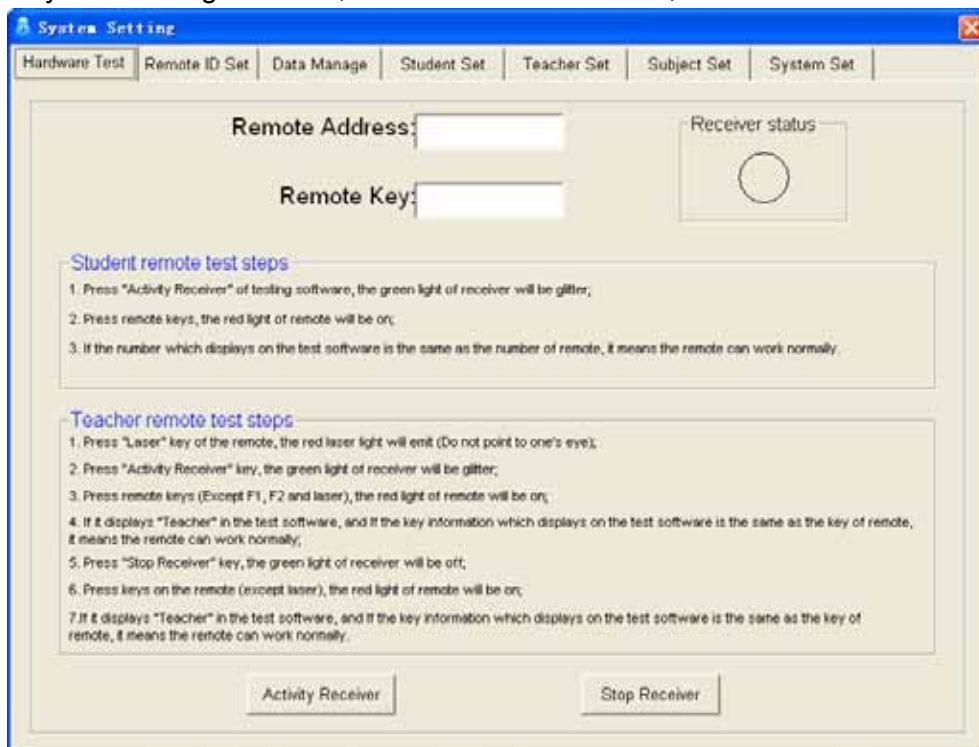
System Setting

Hardware Test | Remote ID Set | Data Manage | Student Set | Teacher Set | Subject Set | System Set

Remote Address:

Remote Key:

Receiver status

Student remote test steps

1. Press "Activity Receiver" of testing software, the green light of receiver will be glitter;

2. Press remote keys, the red light of remote will be on;

3. If the number which displays on the test software is the same as the number of remote, it means the remote can work normally.

Teacher remote test steps

1. Press "Laser" key of the remote, the red laser light will emit (Do not point to one's eye);

2. Press "Activity Receiver" key, the green light of receiver will be glitter;

3. Press remote keys (Except F1, F2 and laser), the red light of remote will be on;

4. If it displays "Teacher" in the test software, and If the key information which displays on the test software is the same as the key of remote, it means the remote can work normally;

5. Press "Stop Receiver" key, the green light of receiver will be off;

6. Press keys on the remote (except laser), the red light of remote will be on;

7.If it displays "Teacher" in the test software, and If the key information which displays on the test software is the same as the key of remote, it means the remote can work normally.

Activity Receiver

Stop Receiver